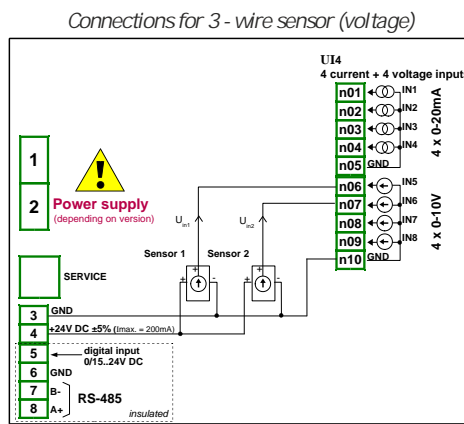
Connections for 3 - wire sensor (voltage)

UI4
4 current + 4 voltage input

n01 IN1
n02 IN2
n03 IN3
n04 IN4
n05 GND
4 x 0-20mA

n06 IN5
n07 IN6
n08 IN7
n09 IN8
n10 GND
4 x 0-10V

1
2 Power supply (depending on version)

SERVICE

$U_{in1}$
$U_{in2}$
Sensor 1
Sensor 2
+ -
+ -

3 GND
4 +24V DC ±5% (Imax. = 200mA)
5 digital input 0/15..24V DC
6 GND
7 B-
8 A+
RS-485
insulated